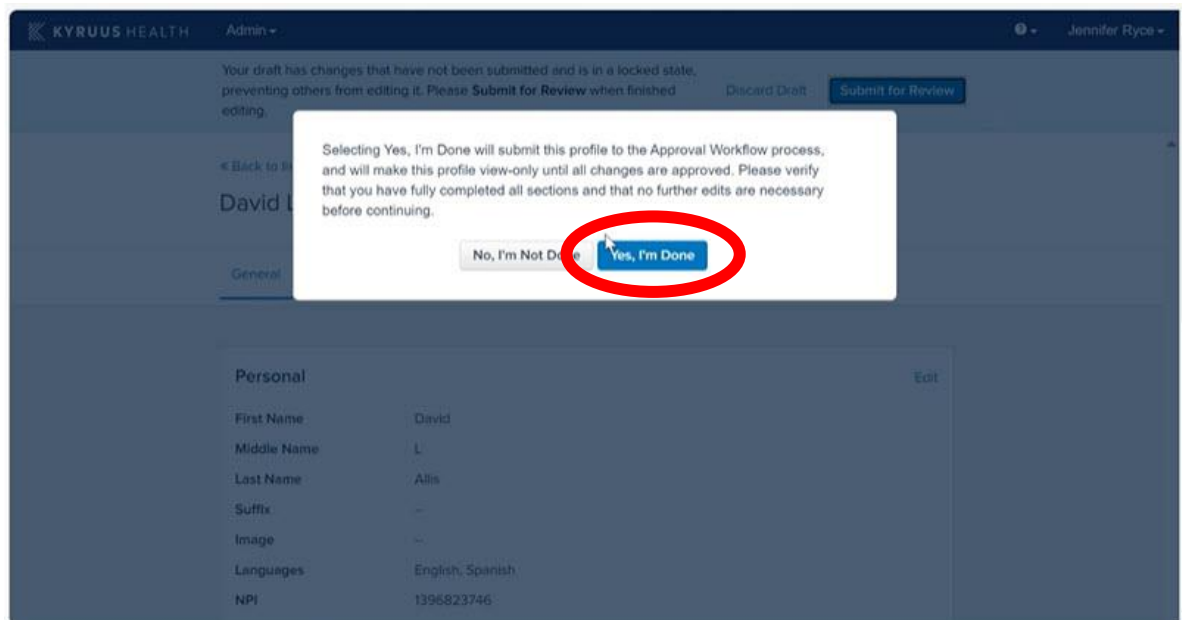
KYRUUS HEALTH Admin ▾ Jennifer Ryce ▾

Your draft has changes that have not been submitted and is in a locked state, preventing others from editing it. Please **Submit for Review** when finished editing.

Discard Draft Submit for Review

« Back to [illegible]

David L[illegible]

General

Selecting Yes, I'm Done will submit this profile to the Approval Workflow process, and will make this profile view-only until all changes are approved. Please verify that you have fully completed all sections and that no further edits are necessary before continuing.

No, I'm Not Done Yes, I'm Done

Personal Edit

| | |
|---|---|
| First Name | David |
| Middle Name | L |
| Last Name | Allis |
| Suffix | -- |
| Image | -- |
| Languages | English, Spanish |
| NPI | 1396823746 |